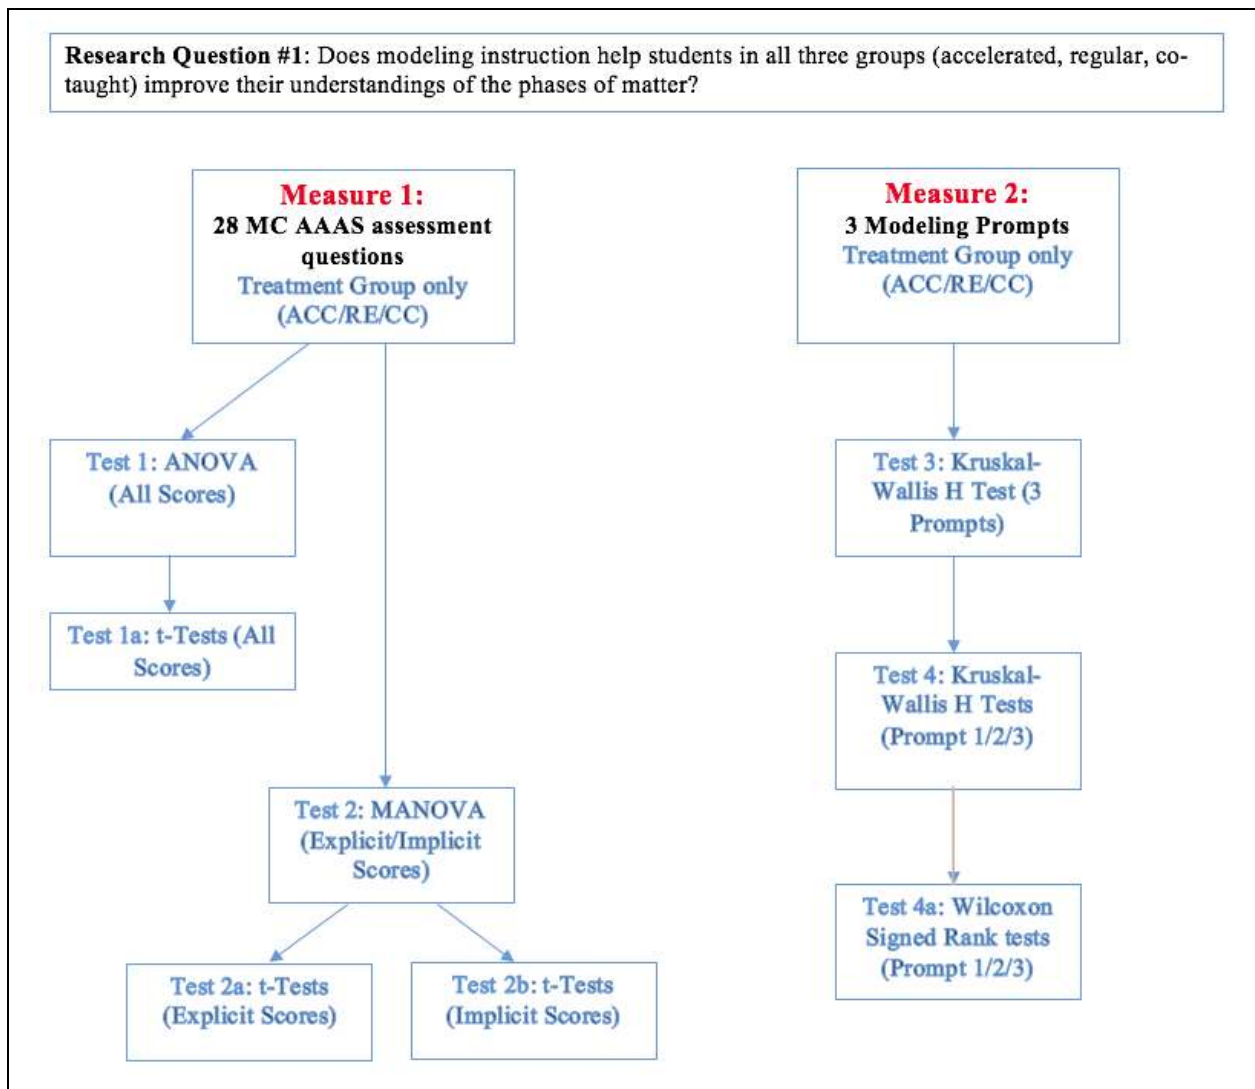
**Research Question #1**: Does modeling instruction help students in all three groups (accelerated, regular, co-taught) improve their understandings of the phases of matter?

Measure 1:
28 MC AAAS assessment questions
Treatment Group only
(ACC/RE/CC)

Test 1: ANOVA
(All Scores)

Test 1a: t-Tests (All Scores)

Test 2: MANOVA
(Explicit/Implicit Scores)

Test 2a: t-Tests
(Explicit Scores)

Test 2b: t-Tests
(Implicit Scores)

Measure 2:
3 Modeling Prompts
Treatment Group only
(ACC/RE/CC)

Test 3: Kruskal-Wallis H Test (3 Prompts)

Test 4: Kruskal-Wallis H Tests
(Prompt 1/2/3)

Test 4a: Wilcoxon Signed Rank tests
(Prompt 1/2/3)